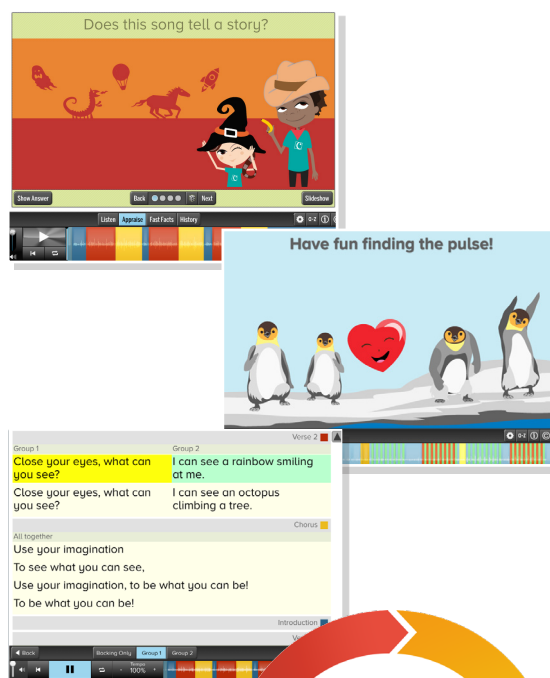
Does this song tell a story?

Show Answer

Back

Next

Slideshow

Listen

Appraise

Fast Facts

History

Have fun finding the pulse!

Verse 2

| Group 1 | Group 2 |
|---|---|
| Close your eyes, what can you see? | I can see a rainbow smiling at me. |
| Close your eyes, what can you see? | I can see an octopus climbing a tree. |

Chorus

All together

Use your imagination

To see what you can see,

Use your imagination, to be what you can be!

To be what you can be!

Introduction

Back

Backing Only

Group 1

Group 2

Tempo

100%